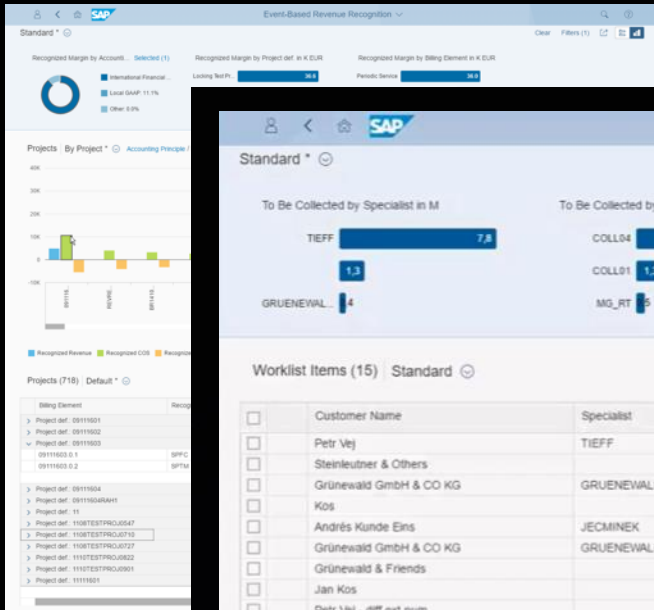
SAP Event-Based Revenue Recognition

Standard *

Clear Filters (1)

Recognized Margin by Accounti... Selected (1)

International Financial...

Local GAAP: 11.1%

Other: 0.0%

Recognized Margin by Project def. in K EUR

Locking Test Pr... 38.6

Recognized Margin by Billing Element in K EUR

Periodic Service 38.0

Projects By Project * Accounting Principle

40K

30K

20K

10K

0K

-10K

Recognized Revenue Recognized COS Recognize

Projects (718) Default *

Billing Element Recog

Project def.: 09111601

Project def.: 09111602

Project def.: 09111603

09111603.0.1 SPFC

09111603.0.2 SPTM

Project def.: 09111604

Project def.: 09111604RAH1

Project def.: 11

Project def.: 1108TESTPROJ0547

Project def.: 1108TESTPROJ0710

Project def.: 1108TESTPROJ0727

Project def.: 1110TESTPROJ0822

Project def.: 1110TESTPROJ0901

Project def.: 11111601

SAP

Standard *

To Be Collected by Specialist in M

TIEFF 7,8

1,3

GRUENEWAL... 4

To Be Collected b

COLL04

COLL01 1,

MG_RT 5

Worklist Items (15) Standard

| | Customer Name | Specialist |
|---|---|---|
| | Petr Vej | TIEFF |
| | Steinleutner & Others | |
| | Grünewald GmbH & CO KG | GRUENEWAL |
| | Kos | |
| | Andrés Kunde Eins | JECMINEK |
| | Grünewald GmbH & CO KG | GRUENEWAL |
| | Grünewald & Friends | |
| | Jan Kos | |